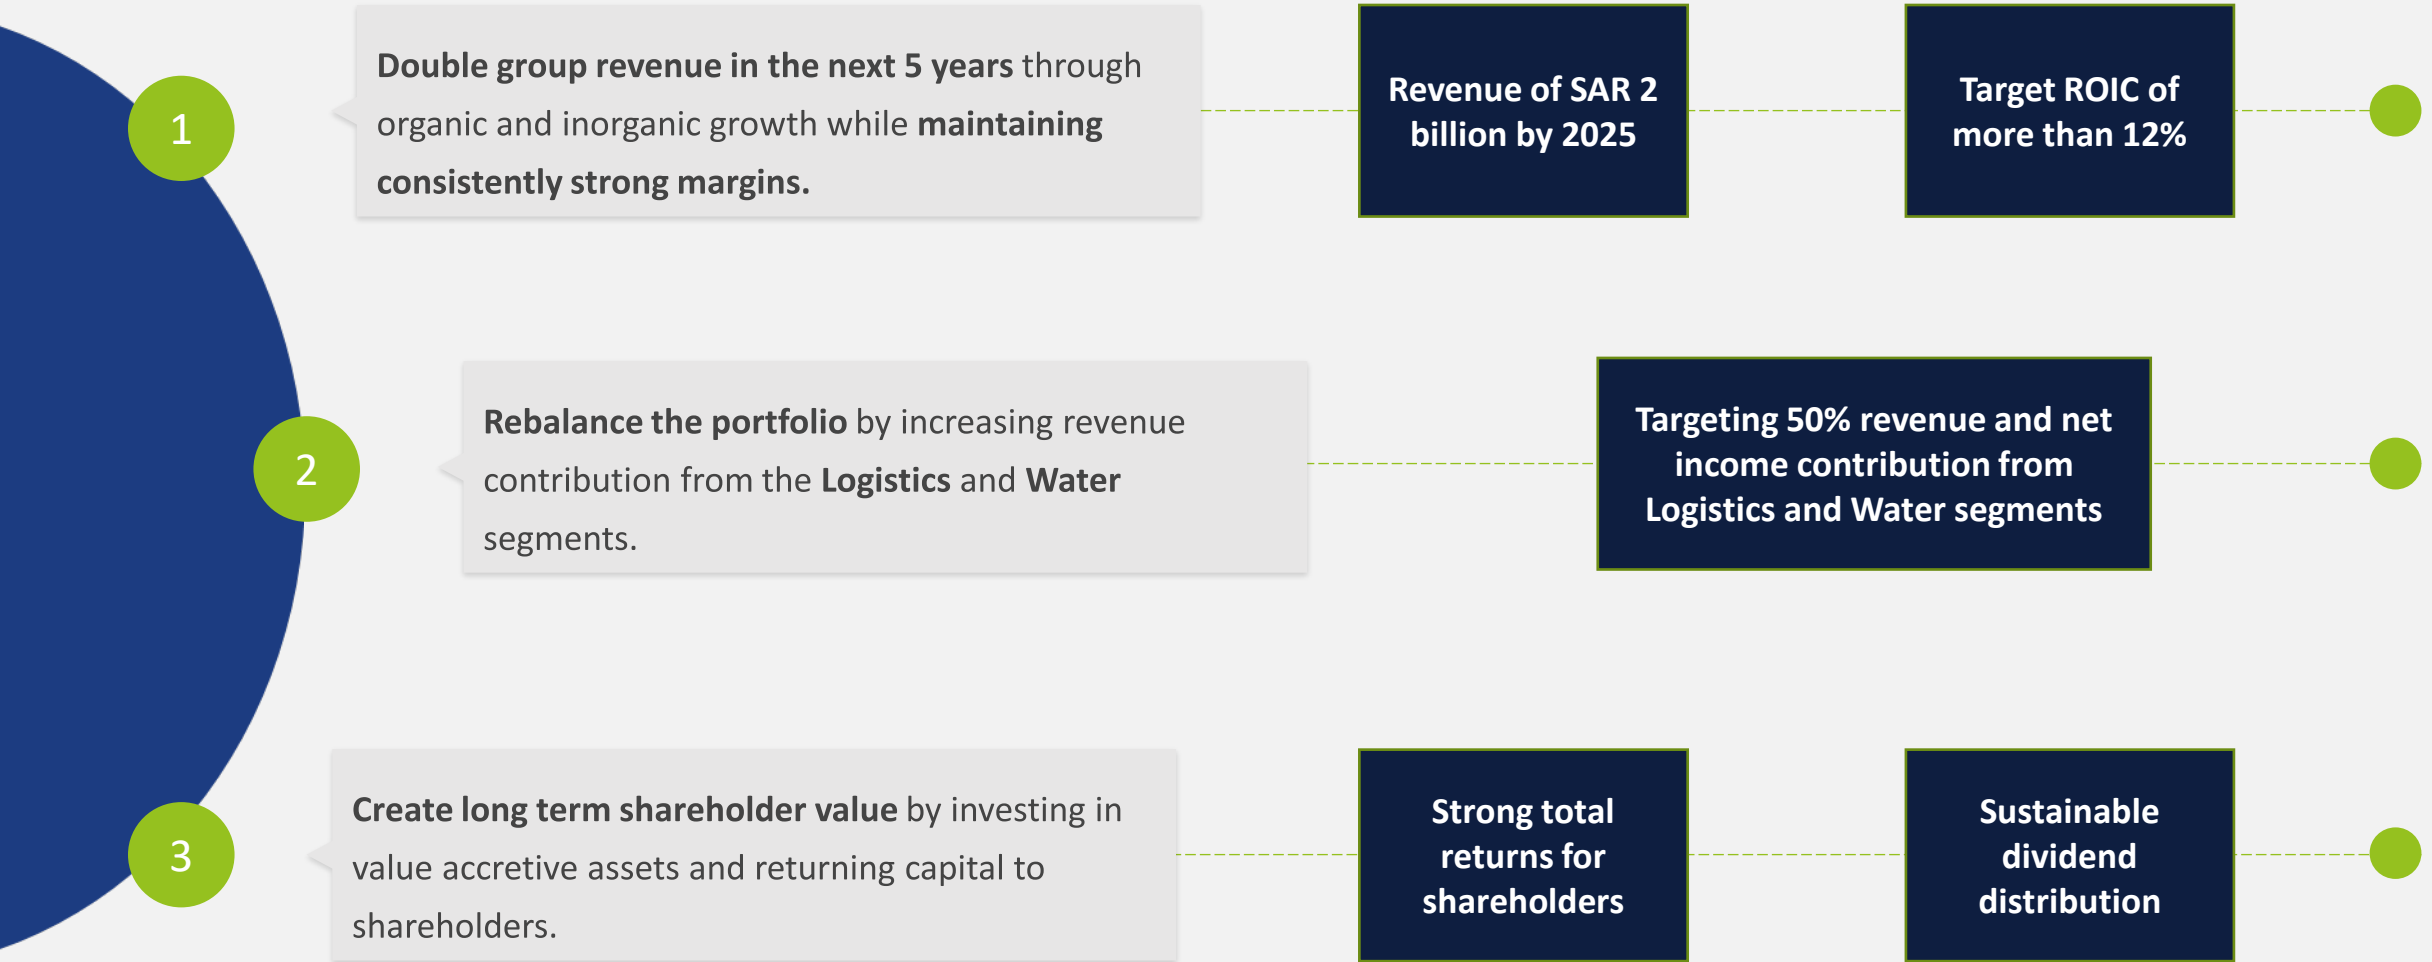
1

Double group revenue in the next 5 years through organic and inorganic growth while maintaining consistently strong margins.

Revenue of SAR 2 billion by 2025

Target ROIC of more than 12%

2

Rebalance the portfolio by increasing revenue contribution from the Logistics and Water segments.

Targeting 50% revenue and net income contribution from Logistics and Water segments

3

Create long term shareholder value by investing in value accretive assets and returning capital to shareholders.

Strong total returns for shareholders

Sustainable dividend distribution